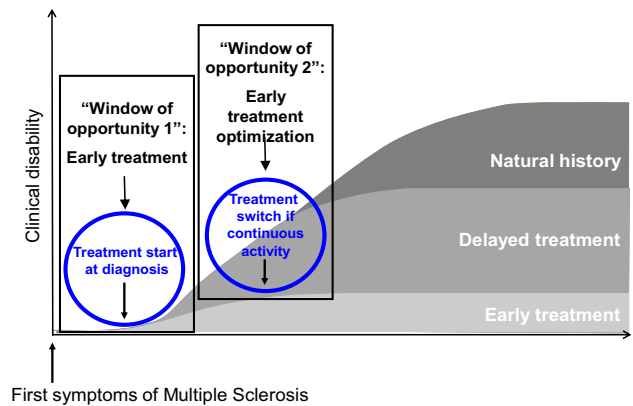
Clinical disability

"Window of opportunity 1": Early treatment

Treatment start at diagnosis

"Window of opportunity 2": Early treatment optimization

Treatment switch if continuous activity

Natural history

Delayed treatment

Early treatment

First symptoms of Multiple Sclerosis